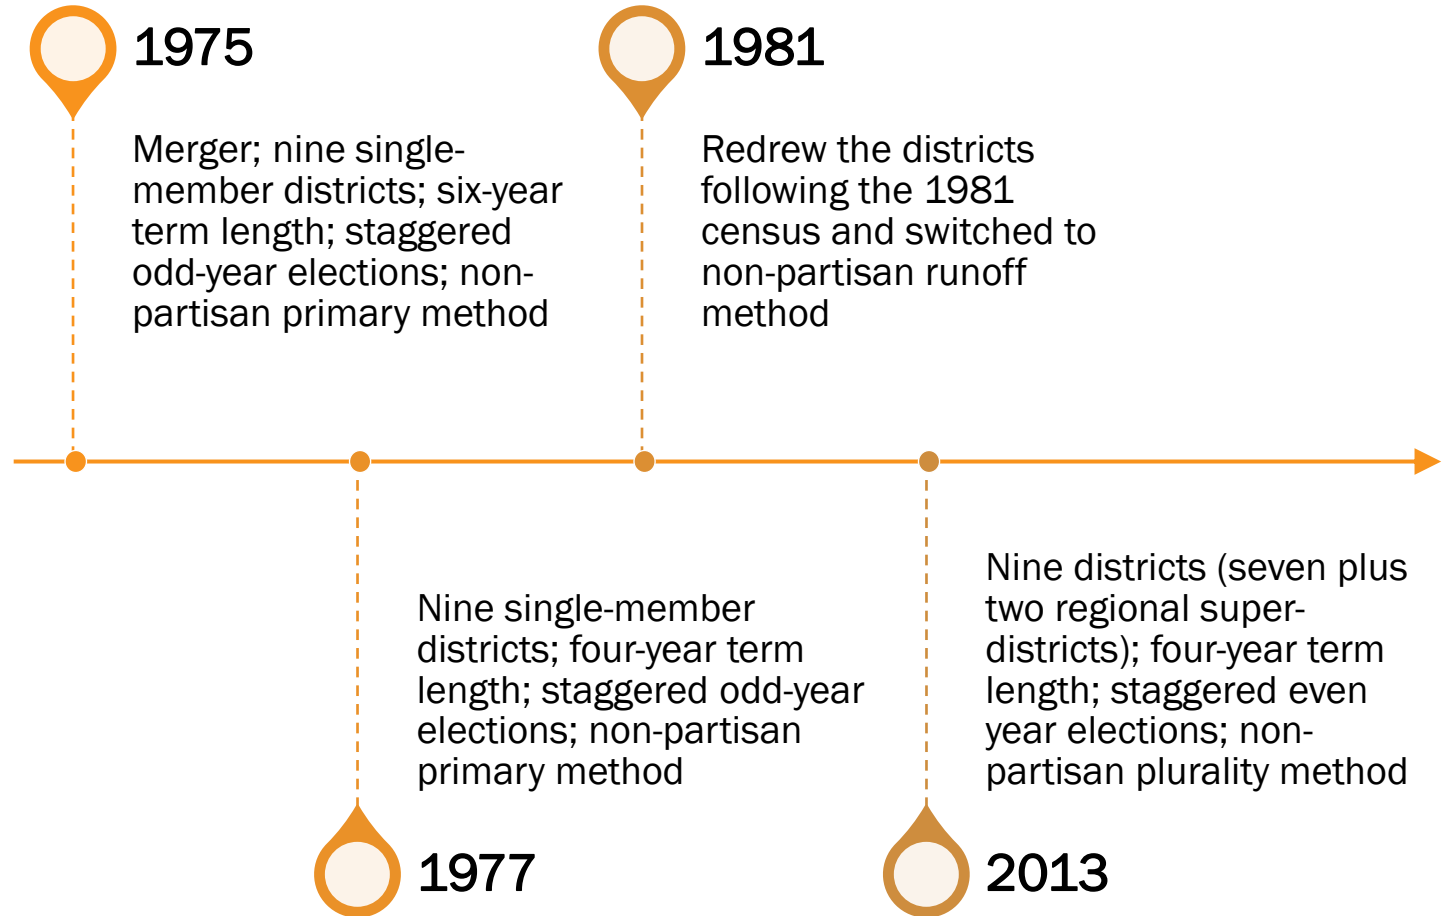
1975

Merger; nine single-member districts; six-year term length; staggered odd-year elections; non-partisan primary method

1981

Redrew the districts following the 1981 census and switched to non-partisan runoff method

Nine single-member districts; four-year term length; staggered odd-year elections; non-partisan primary method

1977

Nine districts (seven plus two regional super-districts); four-year term length; staggered even year elections; non-partisan plurality method

2013